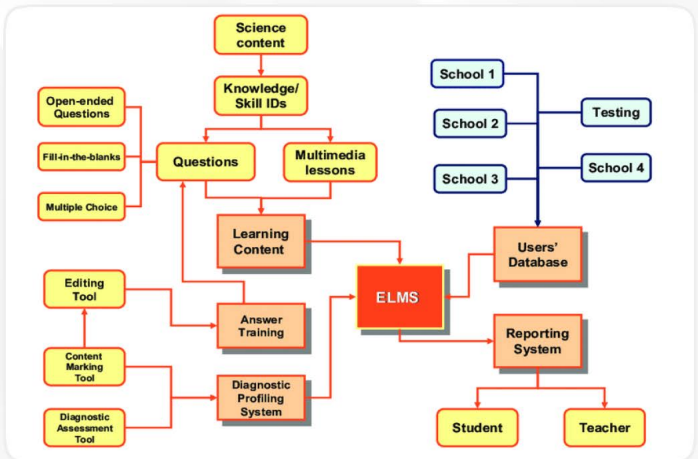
Science content

Knowledge/ Skill IDs

Open-ended Questions

Fill-in-the-blanks

Multiple Choice

Questions

Multimedia lessons

Learning Content

School 1

School 2

School 3

Testing

School 4

Users' Database

Editing Tool

Answer Training

ELMS

Content Marking Tool

Diagnostic Assessment Tool

Diagnostic Profiling System

Reporting System

Student

Teacher